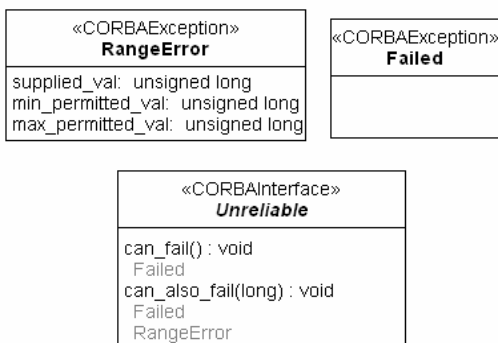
«CORBAException»
**RangeError**

supplied_val: unsigned long
min_permitted_val: unsigned long
max_permitted_val: unsigned long

«CORBAException»
**Failed**

«CORBAInterface»
***Unreliable***

can_fail() : void
Failed
can_also_fail(long) : void
Failed
RangeError